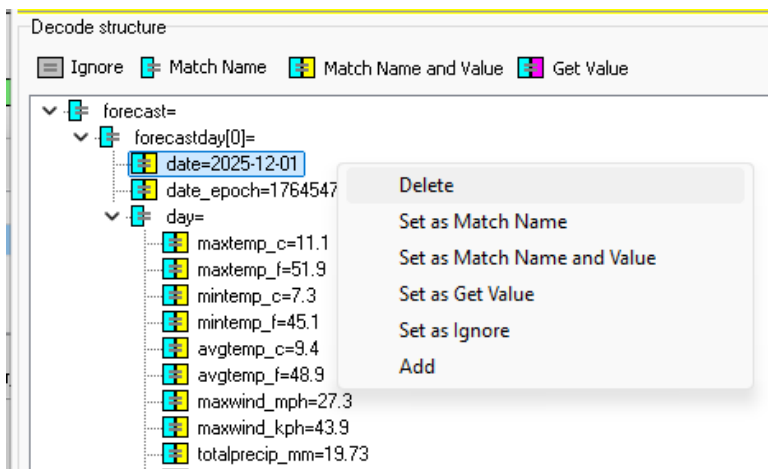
Decode structure

Ignore Match Name Match Name and Value Get Value

forecast=
forecastday[0]=
date=2025-12-01
date_epoch=1764547
day=
maxtemp_c=11.1
maxtemp_f=51.9
mintemp_c=7.3
mintemp_f=45.1
avgtemp_c=9.4
avgtemp_f=48.9
maxwind_mph=27.3
maxwind_kph=43.9
totalprecip_mm=19.73

Delete
Set as Match Name
Set as Match Name and Value
Set as Get Value
Set as Ignore
Add